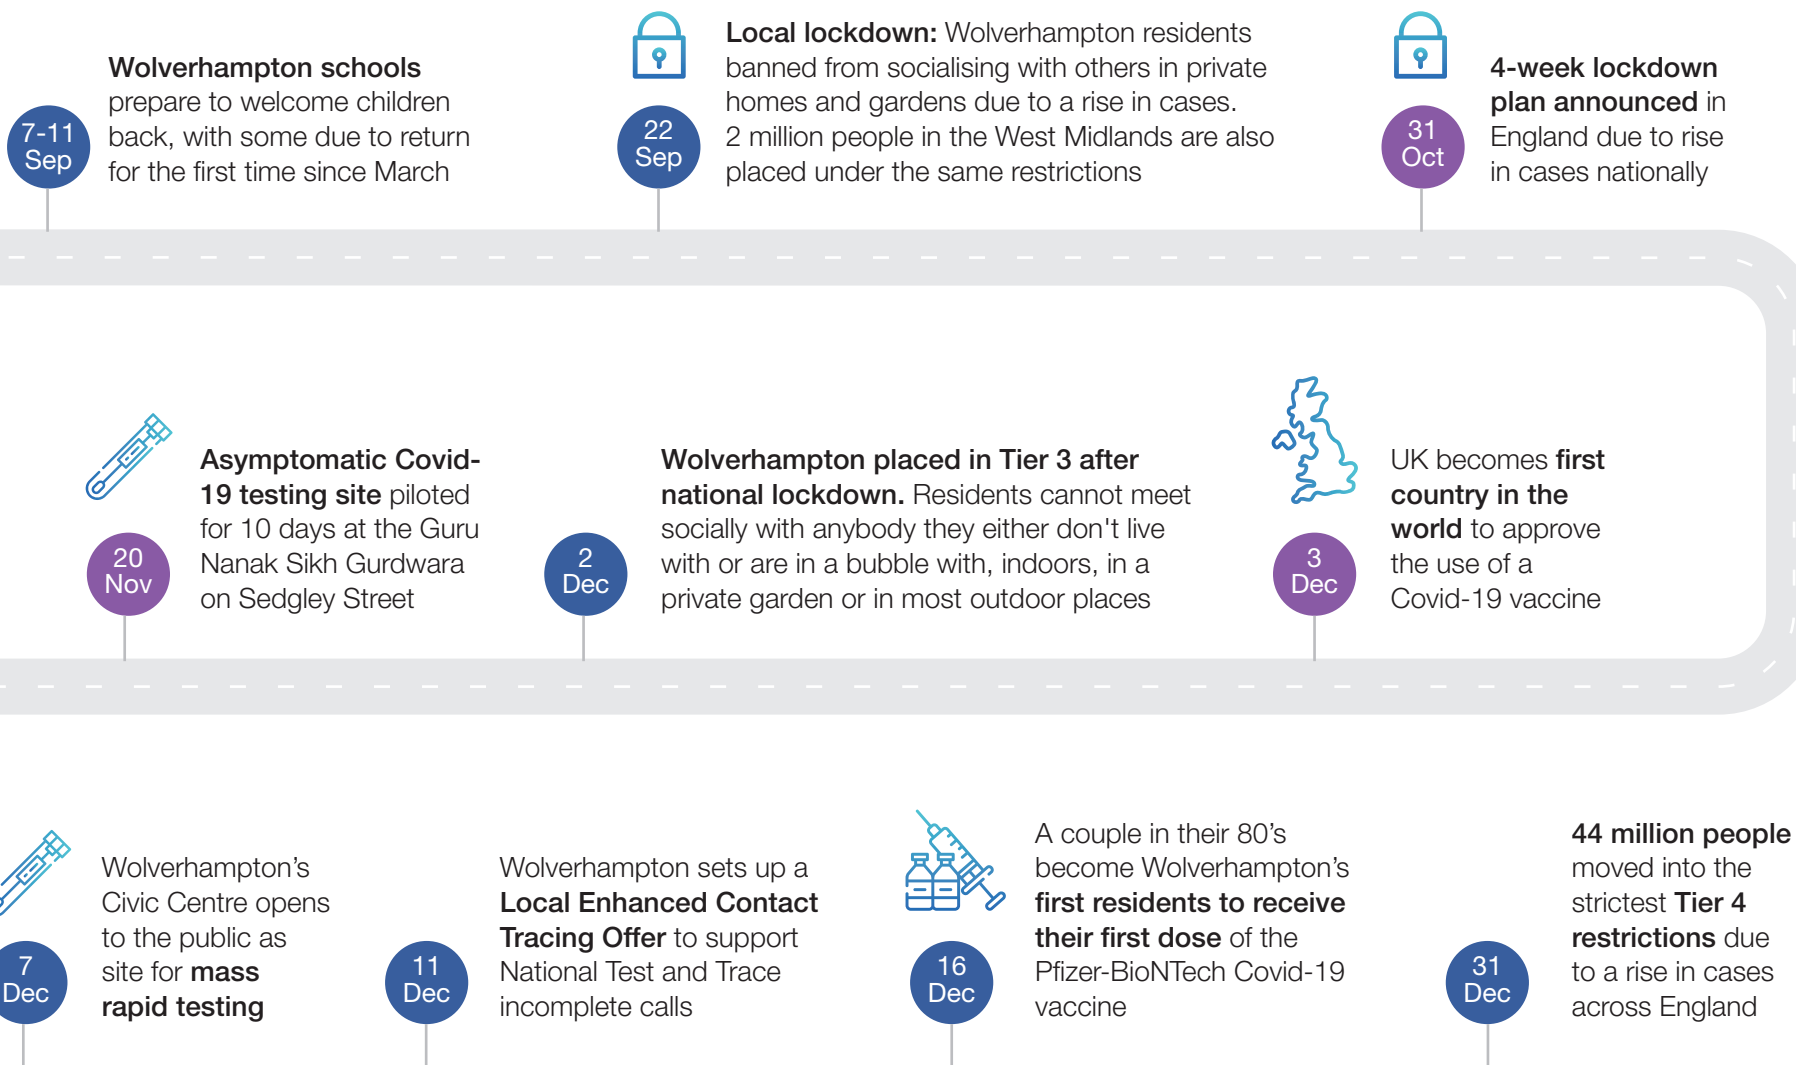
7-11 Sep

Wolverhampton schools prepare to welcome children back, with some due to return for the first time since March

22 Sep

Local lockdown: Wolverhampton residents banned from socialising with others in private homes and gardens due to a rise in cases. 2 million people in the West Midlands are also placed under the same restrictions

31 Oct

4-week lockdown plan announced in England due to rise in cases nationally

20 Nov

Asymptomatic Covid-19 testing site piloted for 10 days at the Guru Nanak Sikh Gurdwara on Sedgley Street

2 Dec

Wolverhampton placed in Tier 3 after national lockdown. Residents cannot meet socially with anybody they either don't live with or are in a bubble with, indoors, in a private garden or in most outdoor places

3 Dec

UK becomes first country in the world to approve the use of a Covid-19 vaccine

7 Dec

Wolverhampton's Civic Centre opens to the public as site for mass rapid testing

11 Dec

Wolverhampton sets up a Local Enhanced Contact Tracing Offer to support National Test and Trace incomplete calls

16 Dec

A couple in their 80's become Wolverhampton's first residents to receive their first dose of the Pfizer-BioNTech Covid-19 vaccine

31 Dec

44 million people moved into the strictest Tier 4 restrictions due to a rise in cases across England